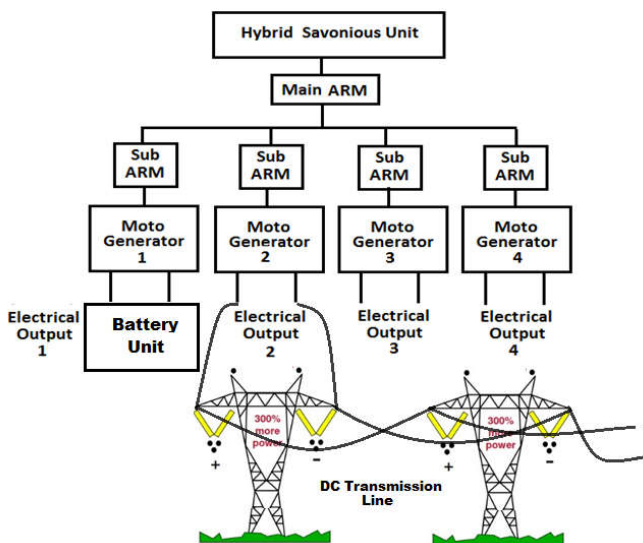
Hybrid Savonious Unit

Main ARM

Sub ARM

Sub ARM

Sub ARM

Sub ARM

Moto Generator 1

Moto Generator 2

Moto Generator 3

Moto Generator 4

Electrical Output 1

Battery Unit

Electrical Output 2

Electrical Output 3

Electrical Output 4

300% more power

+

-

300% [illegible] power

+

-

DC Transmission Line